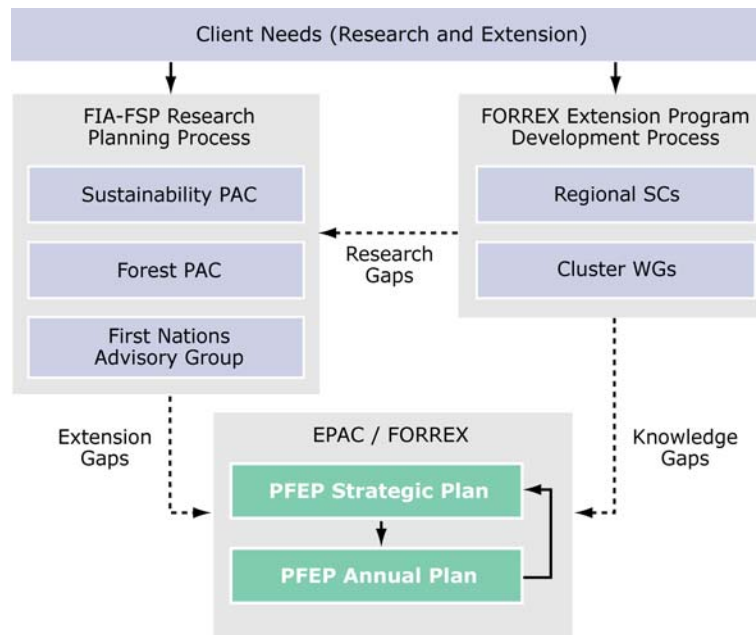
Client Needs (Research and Extension)

FIA-FSP Research Planning Process

Sustainability PAC

Forest PAC

First Nations Advisory Group

FORREX Extension Program Development Process

Regional SCs

Cluster WGs

Research Gaps

Extension Gaps

EPAC / FORREX

PFEP Strategic Plan

PFEP Annual Plan

Knowledge Gaps